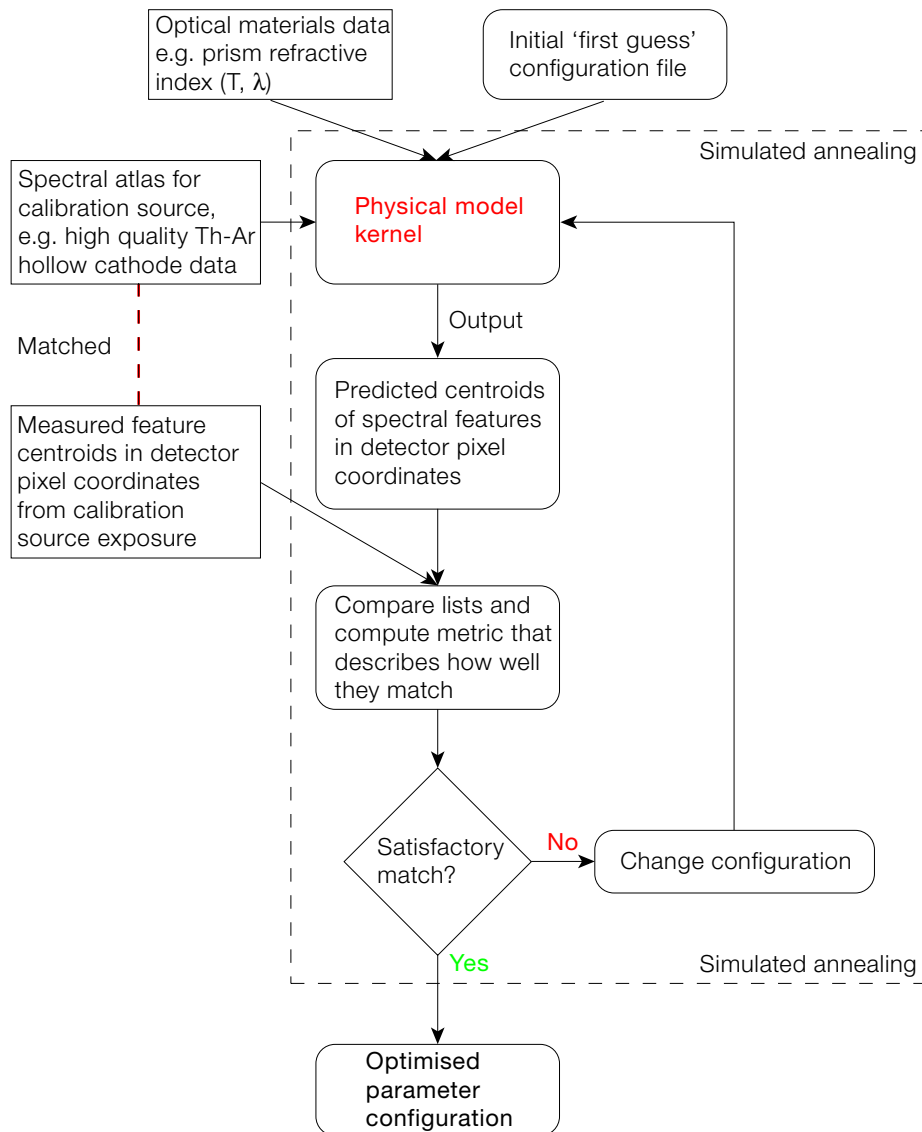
Optical materials data e.g. prism refractive index (T, λ)

Initial ‘first guess’ configuration file

Simulated annealing

Spectral atlas for calibration source, e.g. high quality Th-Ar hollow cathode data

Physical model kernel

Output

Matched

Predicted centroids of spectral features in detector pixel coordinates

Measured feature centroids in detector pixel coordinates from calibration source exposure

Compare lists and compute metric that describes how well they match

Satisfactory match?

No

Change configuration

Yes

Simulated annealing

Optimised parameter configuration